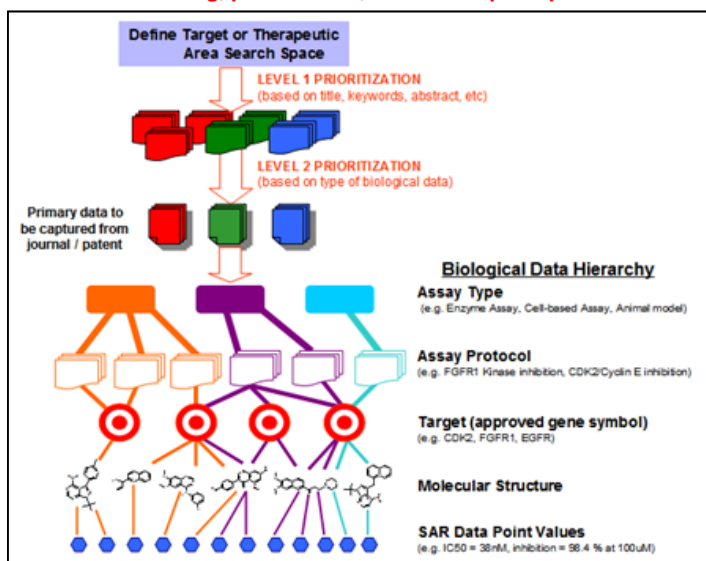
Define Target or Therapeutic Area Search Space

LEVEL 1 PRIORITIZATION
(based on title, keywords, abstract, etc)

LEVEL 2 PRIORITIZATION
(based on type of biological data)

Primary data to be captured from journal / patent

Biological Data Hierarchy

Assay Type
(e.g. Enzyme Assay, Cell-based Assay, Animal model)

Assay Protocol
(e.g. FGFR1 Kinase inhibition, CDK2/Cyclin E inhibition)

Target (approved gene symbol)
(e.g. CDK2, FGFR1, EGFR)

Molecular Structure

SAR Data Point Values
(e.g. IC50 = 38nM, inhibition = 98.4 % at 100uM)